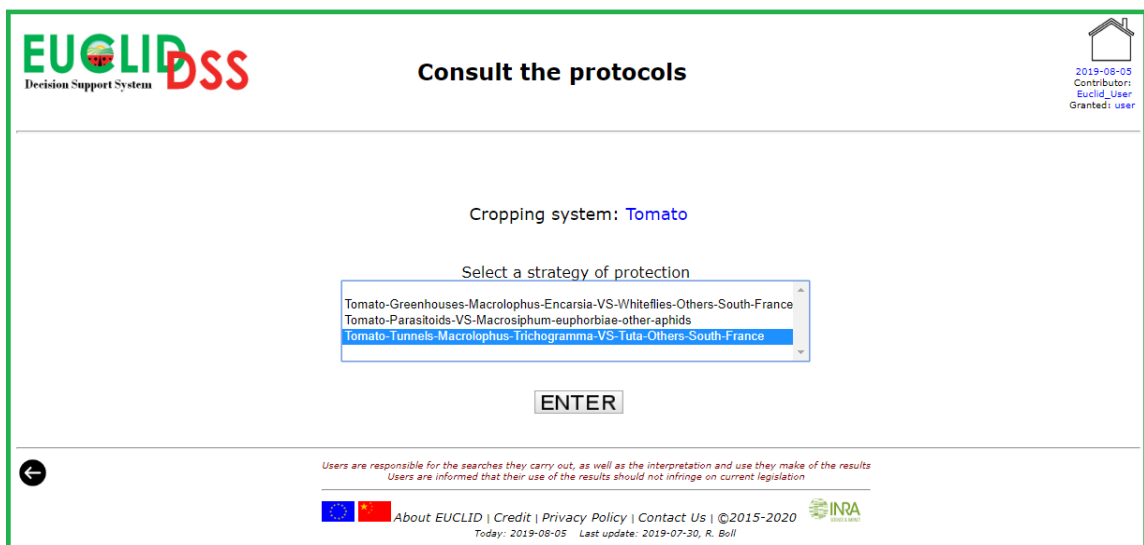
EUCLID DSS
Decision Support System

Consult the protocols

2019-08-05
Contributor:
Euclid_User
Granted: user

Cropping system: Tomato

Select a strategy of protection

Tomato-Greenhouses-Macrolophus-Encarsia-VS-Whiteflies-Others-South-France
Tomato-Parasitoids-VS-Macrosiphum-euphorbiae-other-aphids
Tomato-Tunnels-Macrolophus-Trichogramma-VS-Tuta-Others-South-France

ENTER

Users are responsible for the searches they carry out, as well as the interpretation and use they make of the results
Users are informed that their use of the results should not infringe on current legislation

About EUCLID | Credit | Privacy Policy | Contact Us | ©2015-2020
INRA
Today: 2019-08-05 Last update: 2019-07-30, R. Boll